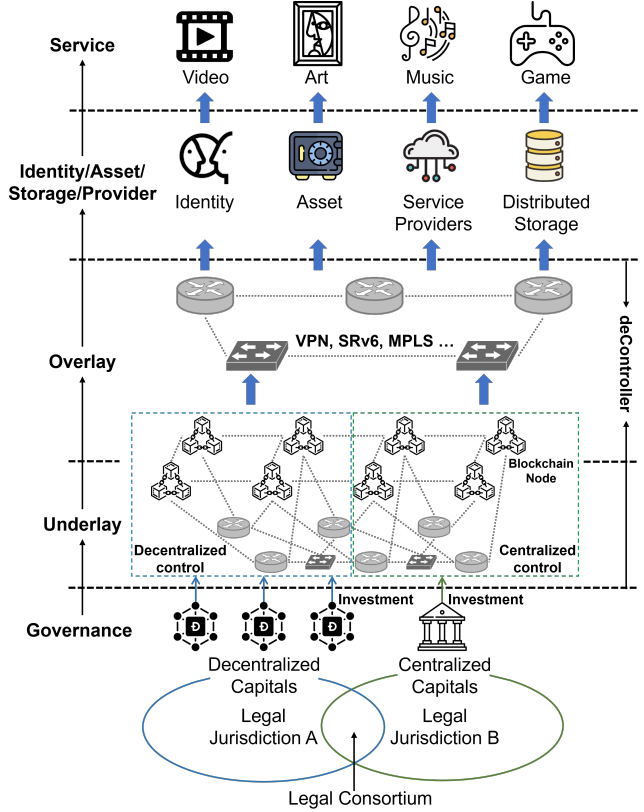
Service

Video Art Music Game

Identity/Asset/ Storage/Provider

Identity Asset Service Providers Distributed Storage

VPN, SRv6, MPLS ...

Overlay

deController

Blockchain Node

Underlay

Decentralized control

Centralized control

Investment

Investment

Governance

Decentralized Capitals

Centralized Capitals

Legal Jurisdiction A

Legal Jurisdiction B

Legal Consortium